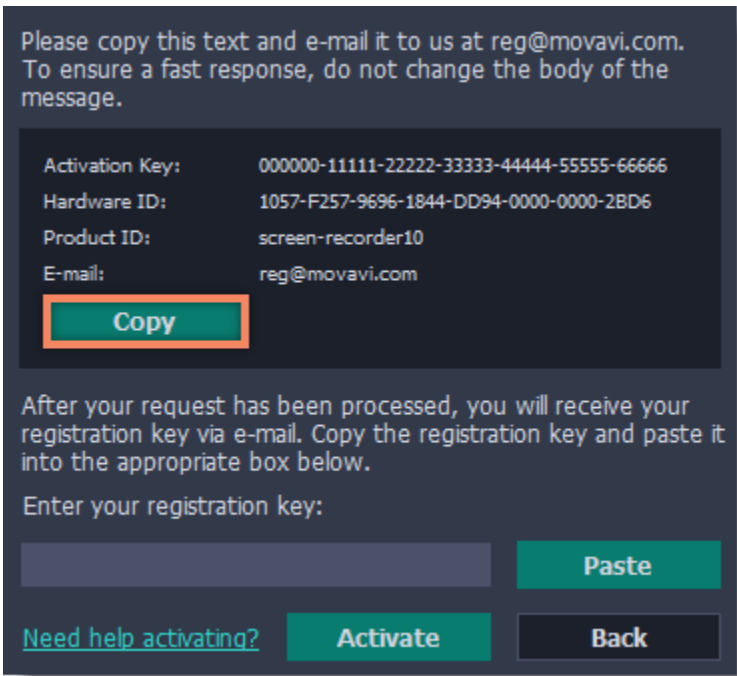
Please copy this text and e-mail it to us at reg@movavi.com. To ensure a fast response, do not change the body of the message.

Activation Key: 000000-11111-22222-33333-44444-55555-66666
Hardware ID: 1057-F257-9696-1844-DD94-0000-0000-2BD6
Product ID: screen-recorder10
E-mail: reg@movavi.com

Copy

After your request has been processed, you will receive your registration key via e-mail. Copy the registration key and paste it into the appropriate box below.

Enter your registration key:

Paste

Need help activating?

Activate

Back